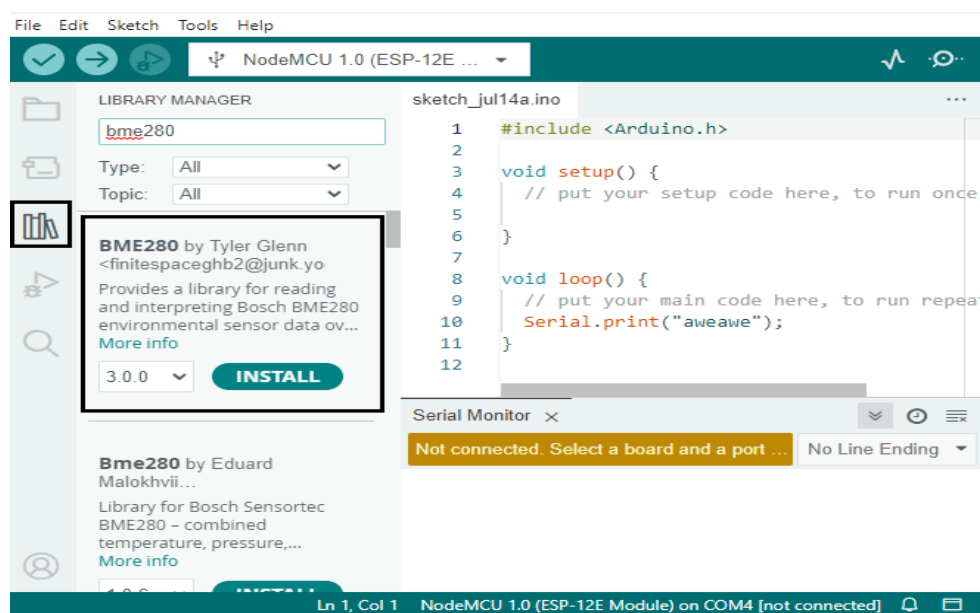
File Edit Sketch Tools Help

NodeMCU 1.0 (ESP-12E ...

LIBRARY MANAGER

bme280

Type: All

Topic: All

**BME280** by Tyler Glenn <finitespaceghb2@junk.yo

Provides a library for reading and interpreting Bosch BME280 environmental sensor data ov...

More info

3.0.0

INSTALL

**Bme280** by Eduard Malokhvii...

Library for Bosch Sensortec BME280 – combined temperature, pressure,...

More info

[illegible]

sketch_jul14a.ino

...

1 #include <Arduino.h>
2
3 void setup() {
4 // put your setup code here, to run once
5
6 }
7
8 void loop() {
9 // put your main code here, to run repeat
10 Serial.print("aweawe");
11 }
12

Serial Monitor ×

Not connected. Select a board and a port ...

No Line Ending

Ln 1, Col 1 NodeMCU 1.0 (ESP-12E Module) on COM4 [not connected]